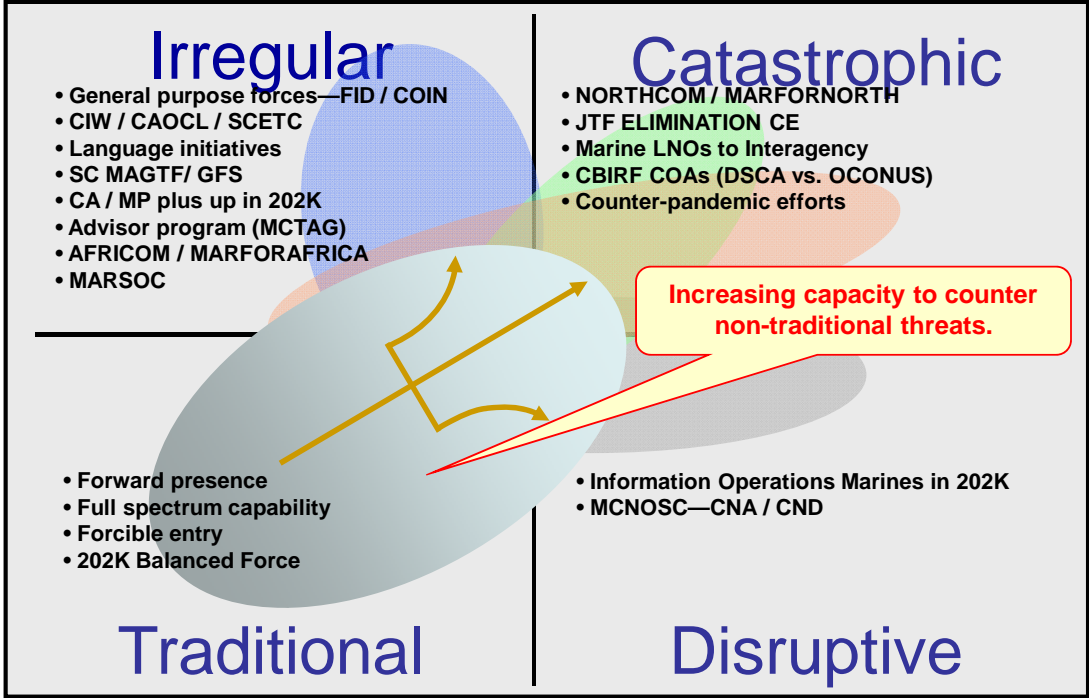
Irregular

• General purpose forces—FID / COIN
• CIW / CAOCL / SCETC
• Language initiatives
• SC MAGTF/ GFS
• CA / MP plus up in 202K
• Advisor program (MCTAG)
• AFRICOM / MARFORAFRICA
• MARSOC

Catastrophic

• NORTHCOM / MARFORNORTH
• JTF ELIMINATION CE
• Marine LNOs to Interagency
• CBIRF COAs (DSCA vs. OCONUS)
• Counter-pandemic efforts

Increasing capacity to counter non-traditional threats.

• Forward presence
• Full spectrum capability
• Forcible entry
• 202K Balanced Force

• Information Operations Marines in 202K
• MCNOSC—CNA / CND

Traditional

Disruptive